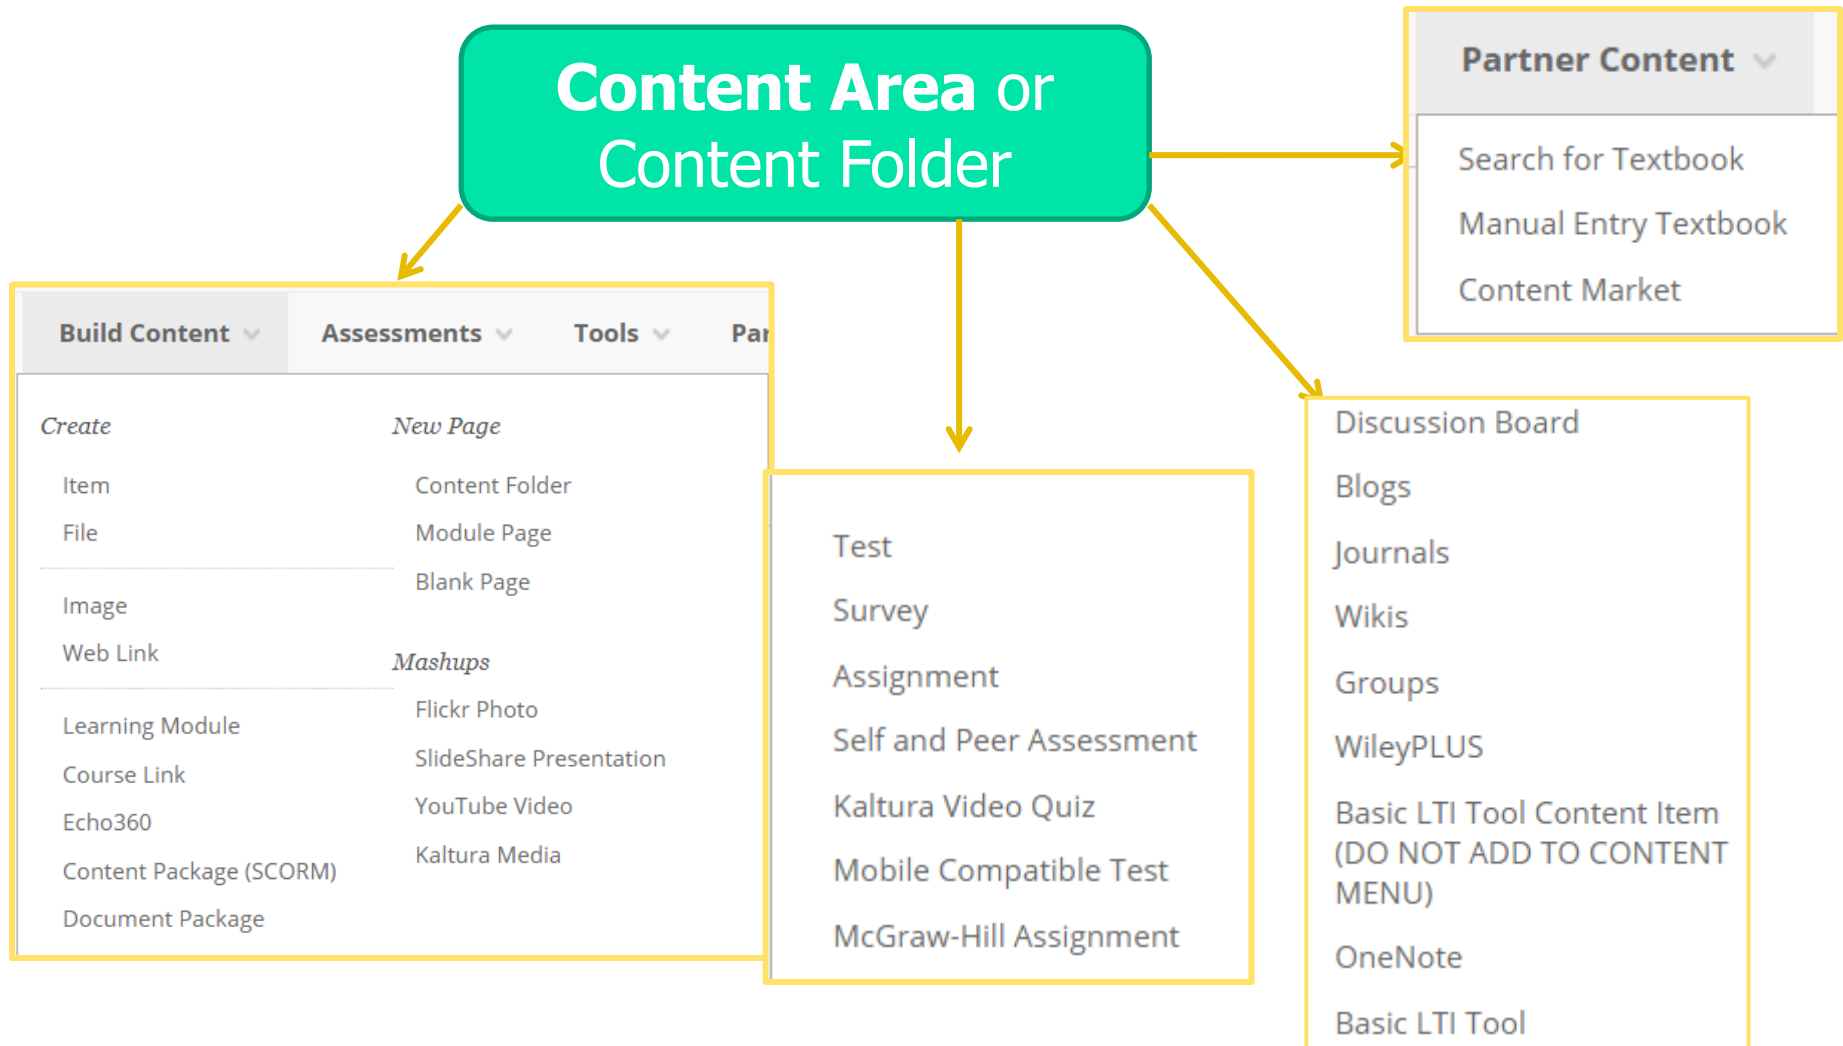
Content Area or Content Folder

Partner Content

Search for Textbook
Manual Entry Textbook
Content Market

Build Content | Assessments | Tools | Par

Create
Item
File
Image
Web Link
Learning Module
Course Link
Echo360
Content Package (SCORM)
Document Package

New Page
Content Folder
Module Page
Blank Page

Mashups
Flickr Photo
SlideShare Presentation
YouTube Video
Kaltura Media

Test
Survey
Assignment
Self and Peer Assessment
Kaltura Video Quiz
Mobile Compatible Test
McGraw-Hill Assignment

Discussion Board
Blogs
Journals
Wikis
Groups
WileyPLUS
Basic LTI Tool Content Item (DO NOT ADD TO CONTENT MENU)
OneNote
Basic LTI Tool